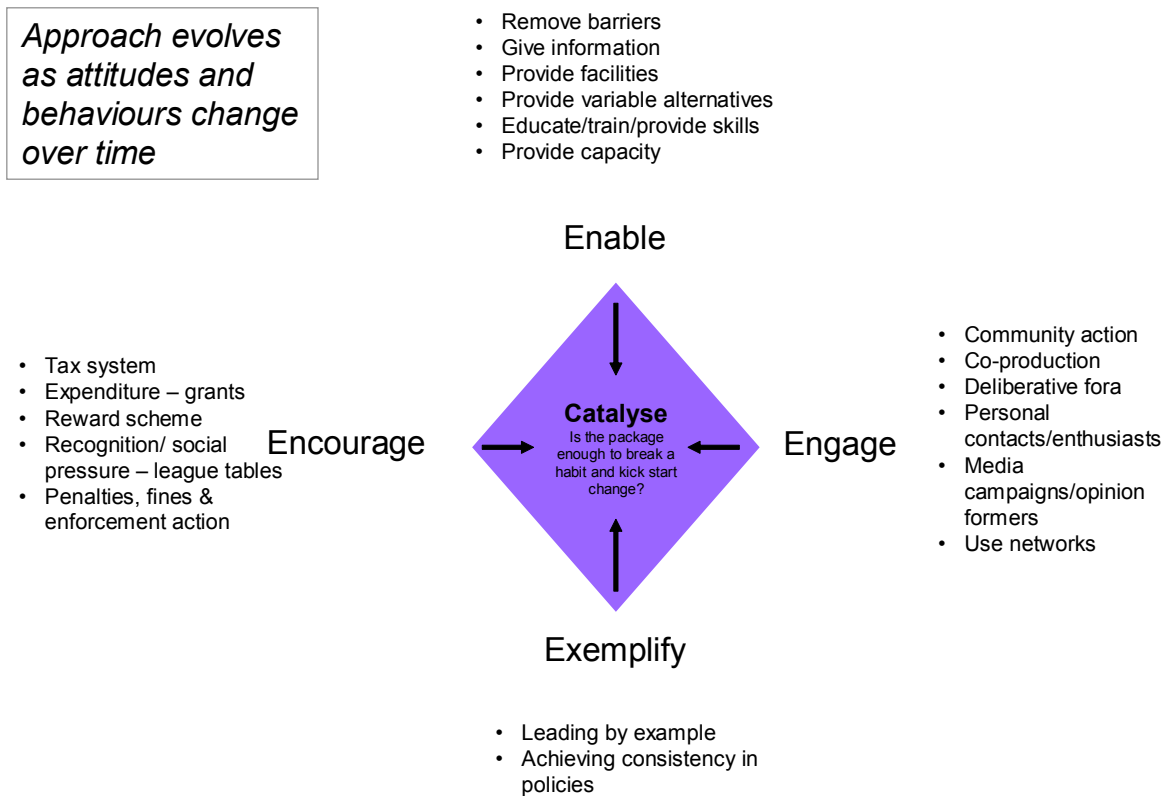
Approach evolves as attitudes and behaviours change over time

- Remove barriers
- Give information
- Provide facilities
- Provide variable alternatives
- Educate/train/provide skills
- Provide capacity

Enable

- Tax system
- Expenditure – grants
- Reward scheme
- Recognition/ social pressure – league tables
- Penalties, fines & enforcement action

Encourage

Catalyse
Is the package enough to break a habit and kick start change?

Engage

- Community action
- Co-production
- Deliberative fora
- Personal contacts/enthusiasts
- Media campaigns/opinion formers
- Use networks

Exemplify

- Leading by example
- Achieving consistency in policies